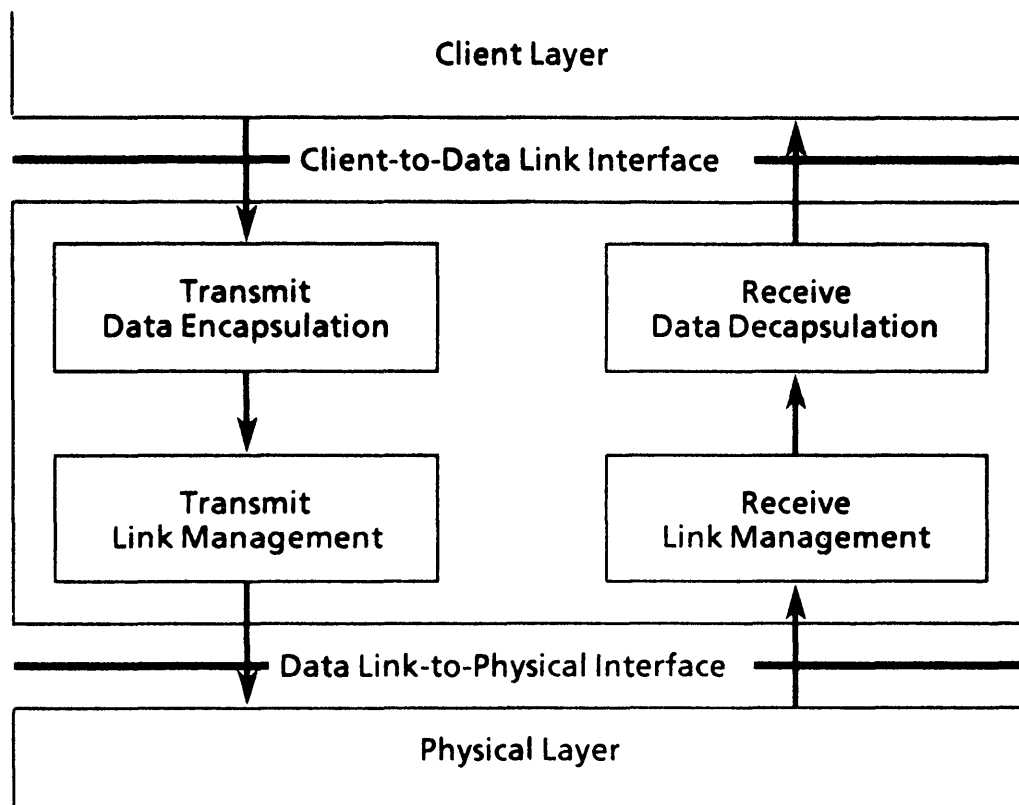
Client Layer

Client-to-Data Link Interface

Transmit
Data Encapsulation

Receive
Data Decapsulation

Transmit
Link Management

Receive
Link Management

Data Link-to-Physical Interface

Physical Layer